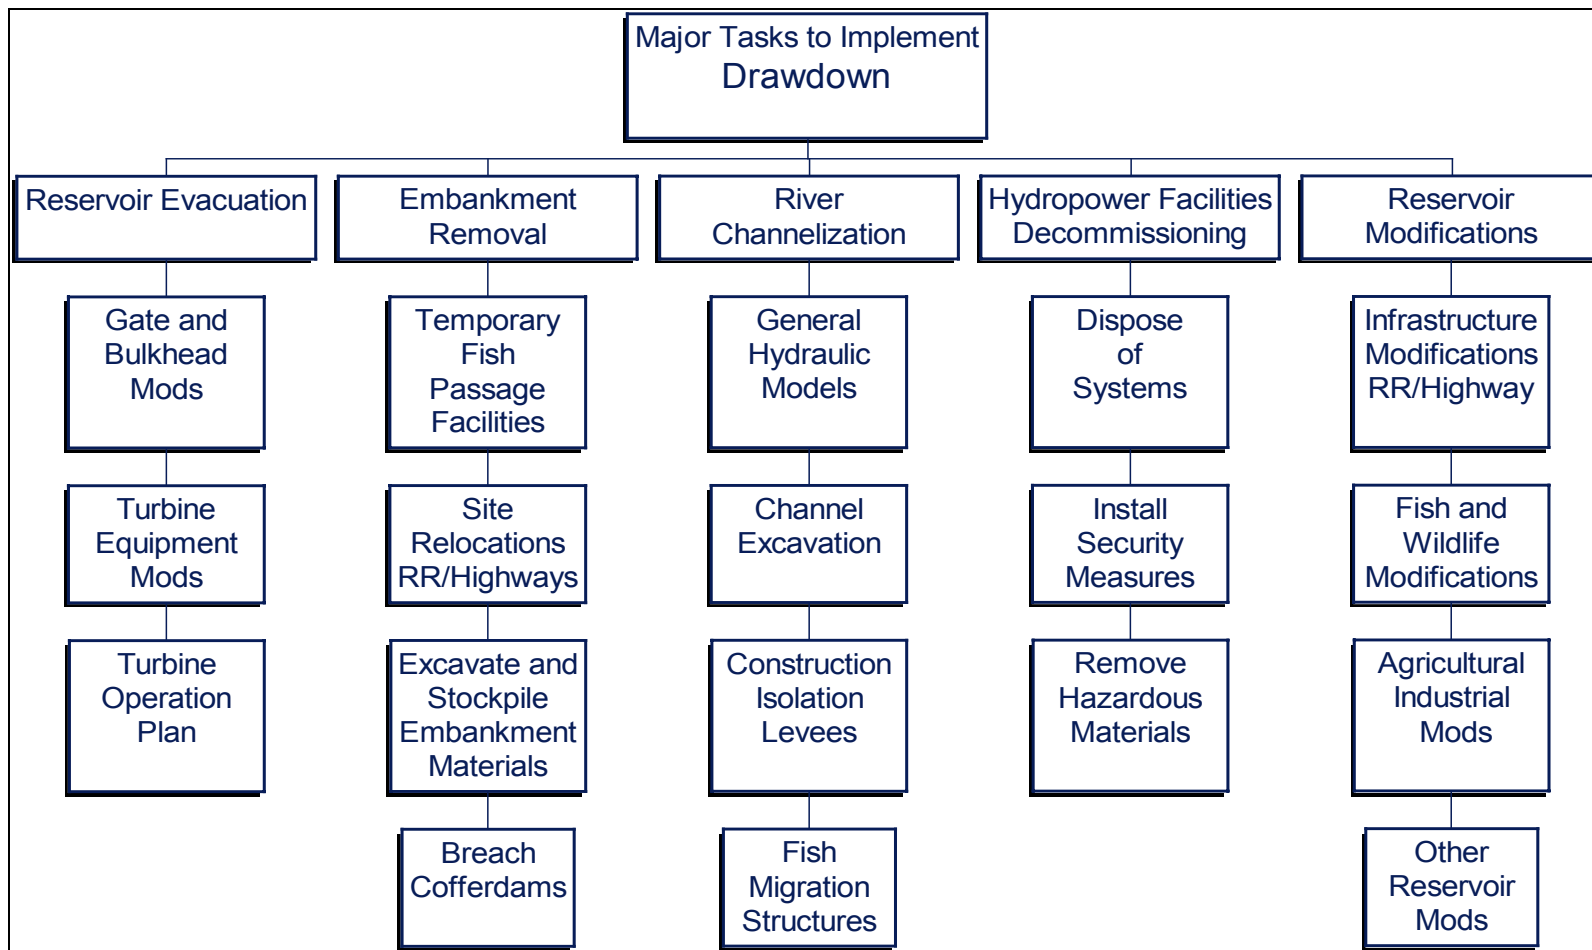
Major Tasks to Implement
Drawdown

Reservoir Evacuation

Gate and Bulkhead Mods

Turbine Equipment Mods

Turbine Operation Plan

Embankment Removal

Temporary Fish Passage Facilities

Site Relocations RR/Highways

Excavate and Stockpile Embankment Materials

Breach Cofferdams

River Channelization

General Hydraulic Models

Channel Excavation

Construction Isolation Levees

Fish Migration Structures

Hydropower Facilities Decommissioning

Dispose of Systems

Install Security Measures

Remove Hazardous Materials

Reservoir Modifications

Infrastructure Modifications RR/Highway

Fish and Wildlife Modifications

Agricultural Industrial Mods

Other Reservoir Mods